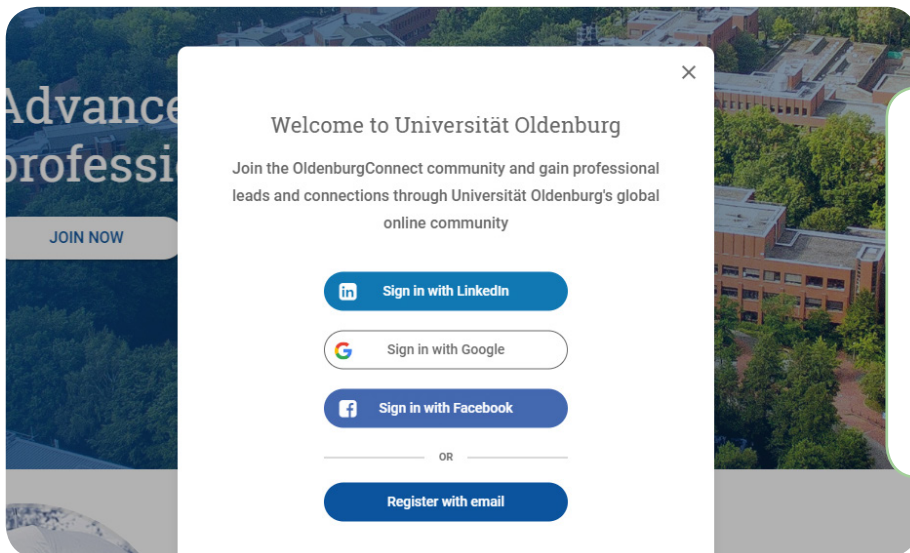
Advance
professi

JOIN NOW

×

Welcome to Universität Oldenburg

Join the OldenburgConnect community and gain professional leads and connections through Universität Oldenburg's global online community

Sign in with LinkedIn

Sign in with Google

Sign in with Facebook

OR

Register with email